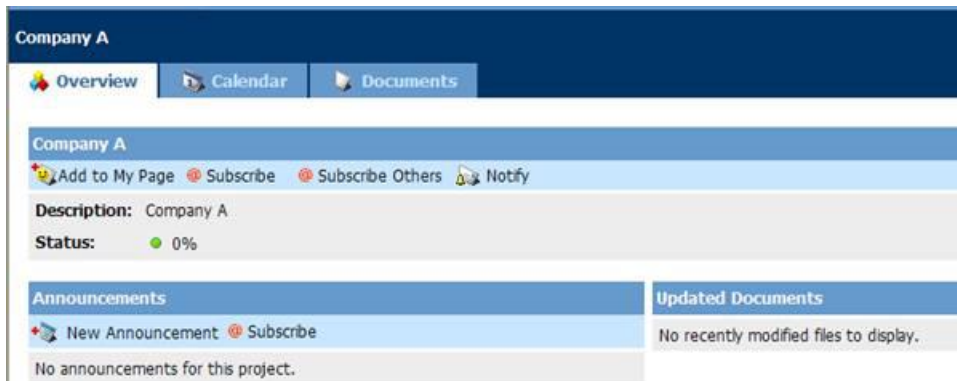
Company A

Overview Calendar Documents

Company A

Add to My Page Subscribe Subscribe Others Notify

Description: Company A

Status: 0%

Announcements

New Announcement Subscribe

No announcements for this project.

Updated Documents

No recently modified files to display.